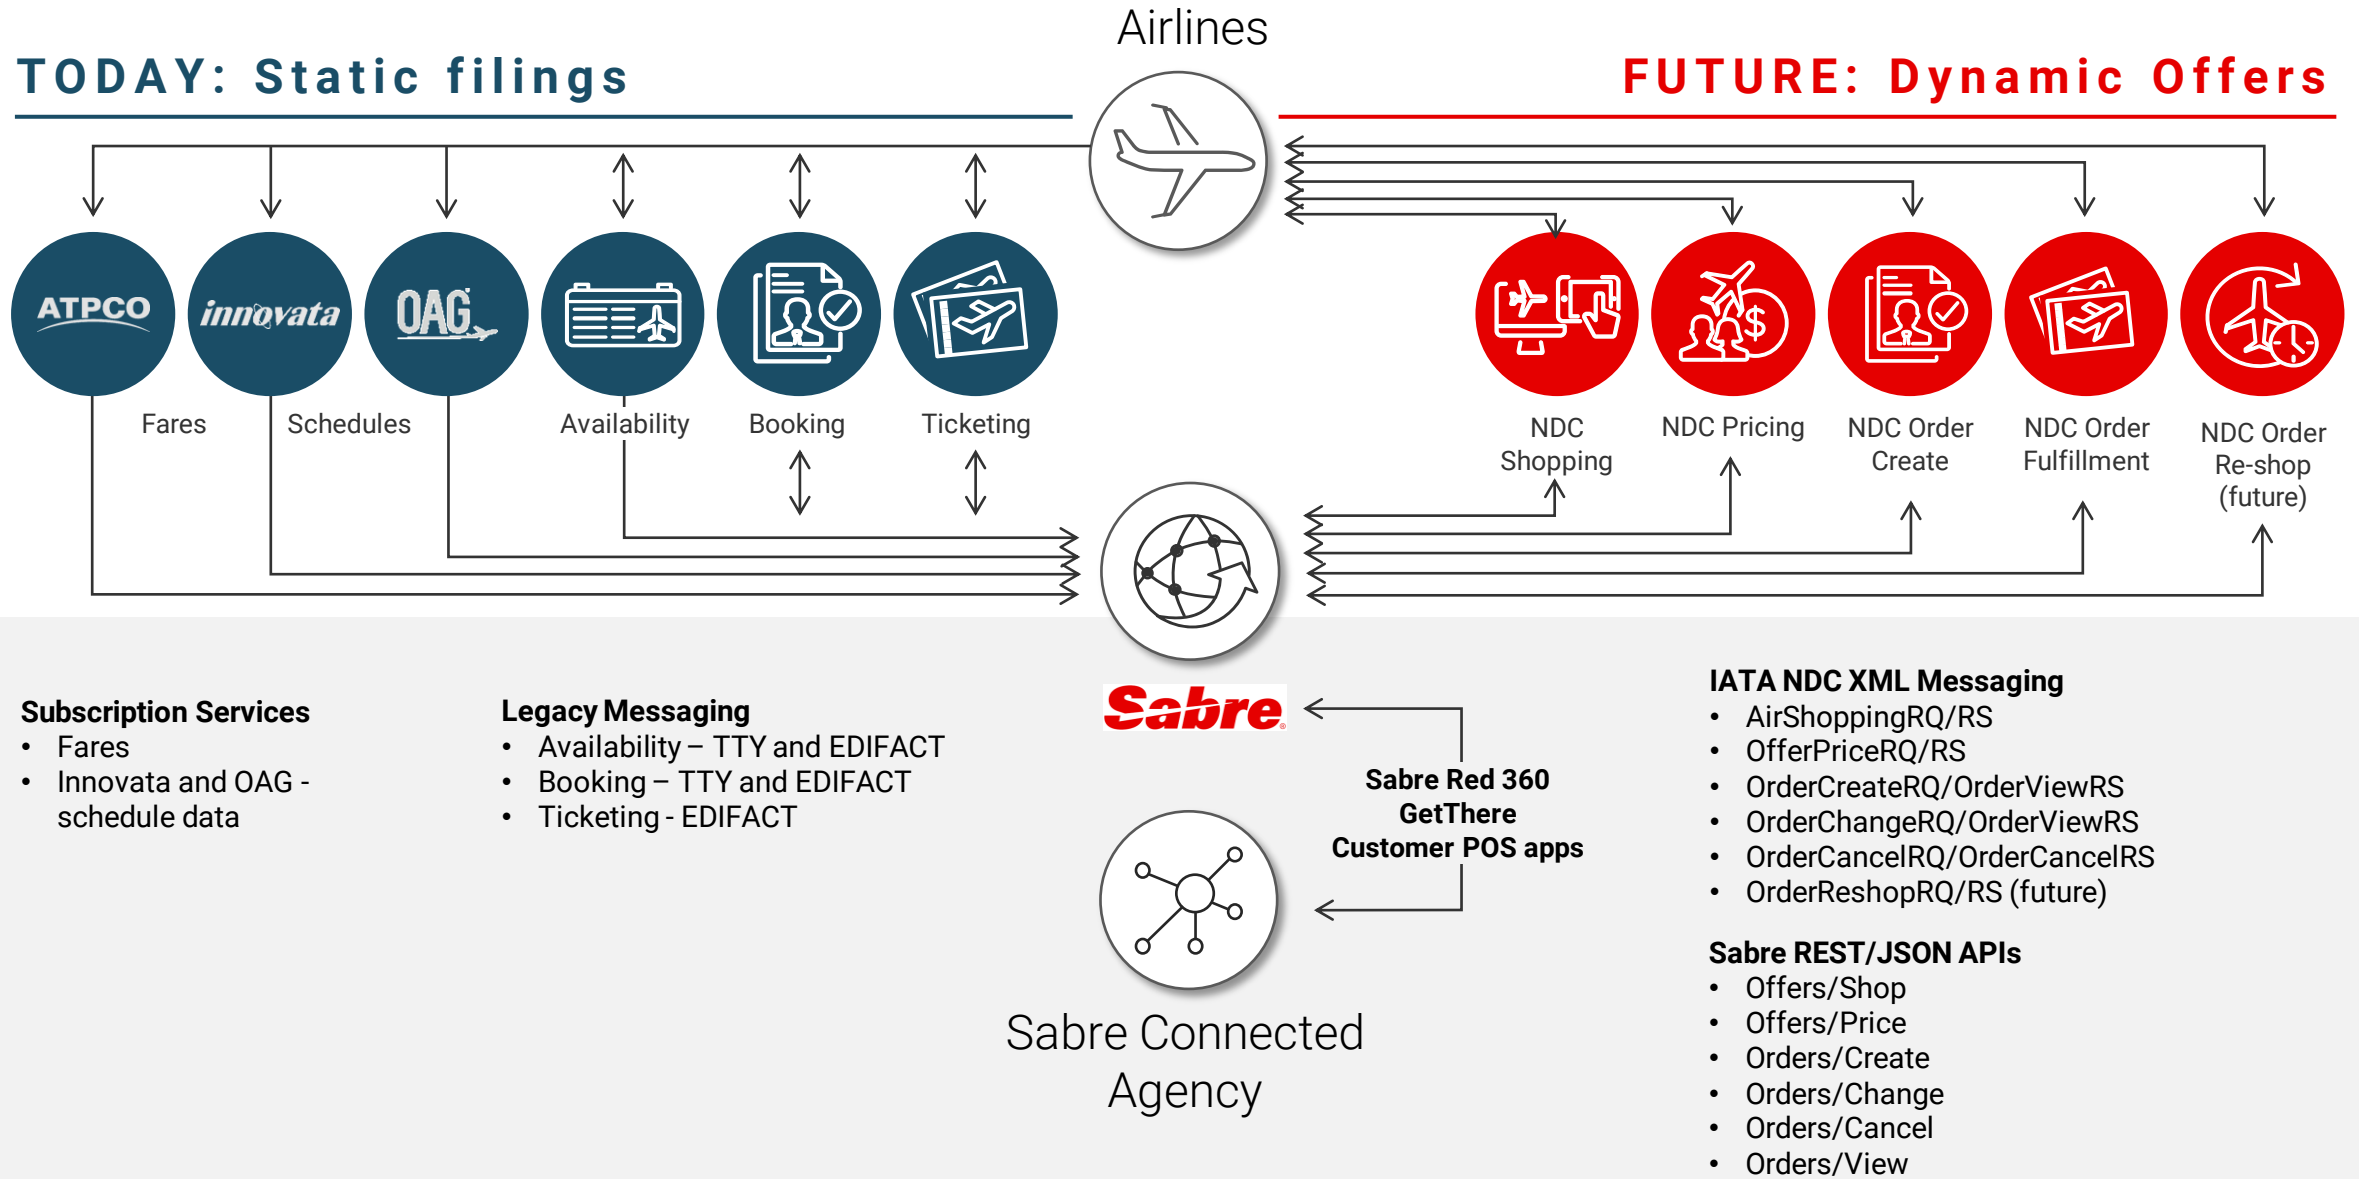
Airlines

TODAY: Static filings

FUTURE: Dynamic Offers

ATPCO

innovata

OAG

Fares

Schedules

Availability

Booking

Ticketing

NDC Shopping

NDC Pricing

NDC Order Create

NDC Order Fulfillment

NDC Order Re-shop (future)

Sabre

Subscription Services
• Fares
• Innovata and OAG - schedule data

Legacy Messaging
• Availability – TTY and EDIFACT
• Booking – TTY and EDIFACT
• Ticketing - EDIFACT

Sabre Red 360
GetThere
Customer POS apps

IATA NDC XML Messaging
• AirShoppingRQ/RS
• OfferPriceRQ/RS
• OrderCreateRQ/OrderViewRS
• OrderChangeRQ/OrderViewRS
• OrderCancelRQ/OrderCancelRS
• OrderReshopRQ/RS (future)

Sabre REST/JSON APIs
• Offers/Shop
• Offers/Price
• Orders/Create
• Orders/Change
• Orders/Cancel
• Orders/View

Sabre Connected Agency